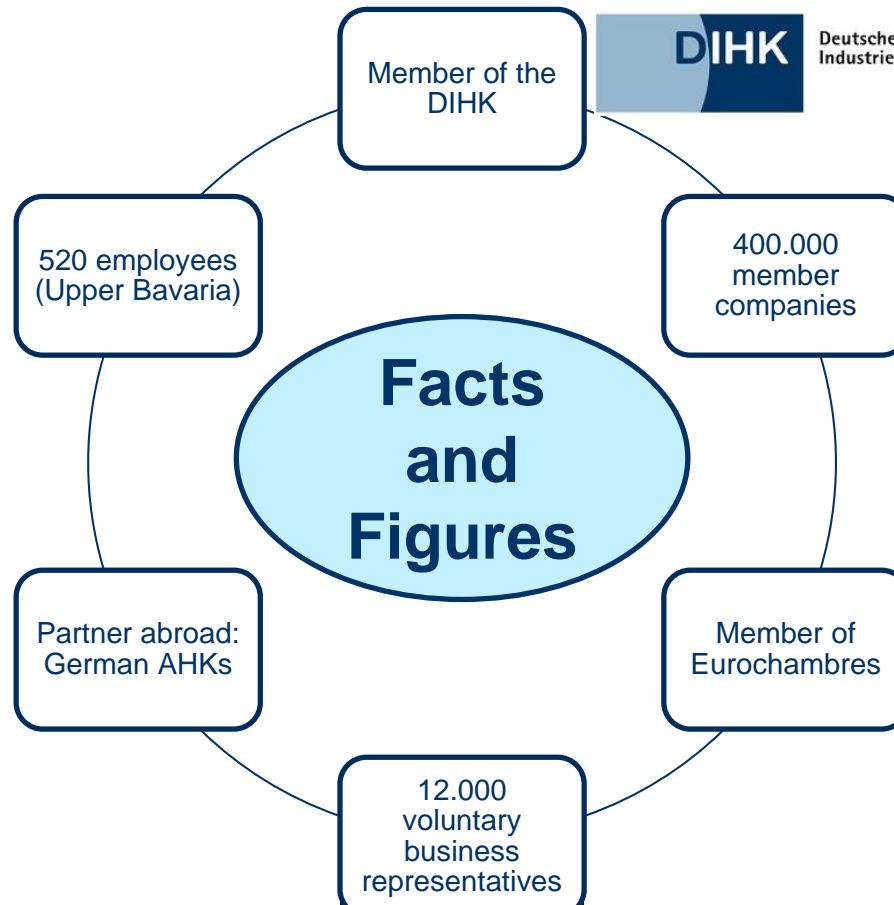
Member of the DIHK

DIHK Deutsche Industrie

400.000 member companies

Member of Eurochambres

12.000 voluntary business representatives

Partner abroad: German AHKs

520 employees (Upper Bavaria)

Facts and Figures